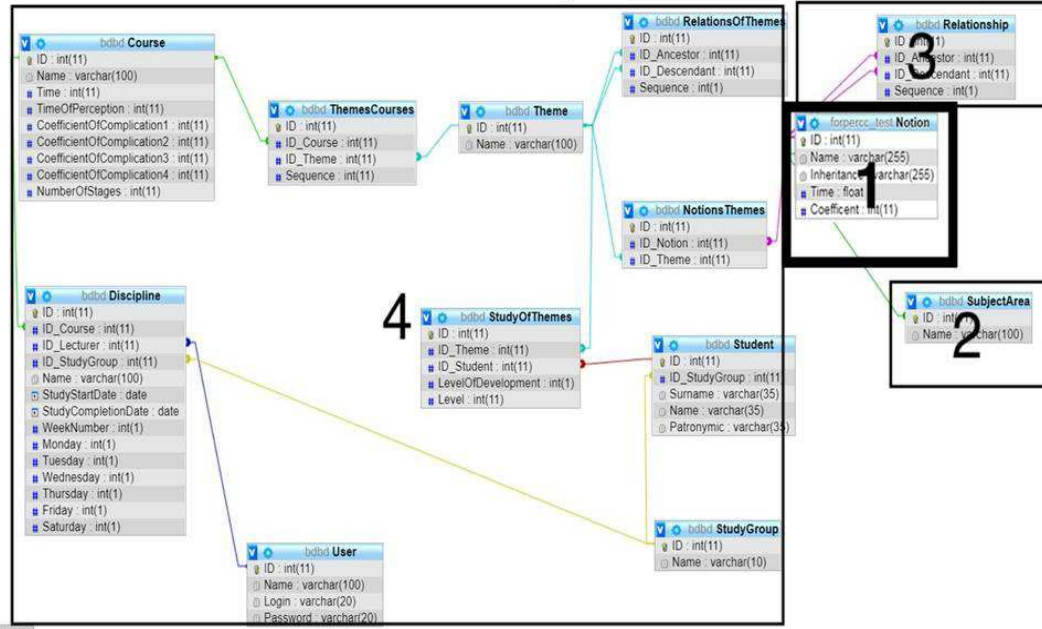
bdbd Course
ID : int(11)
Name : varchar(100)
Time : int(11)
TimeOfPerception : int(11)
CoefficientOfComplication1 : int(11)
CoefficientOfComplication2 : int(11)
CoefficientOfComplication3 : int(11)
CoefficientOfComplication4 : int(11)
NumberOfStages : int(11)

bdbd ThemesCourses
ID : int(11)
ID_Course : int(11)
ID_Theme : int(11)
Sequence : int(11)

bdbd Theme
ID : int(11)
Name : varchar(100)

bdbd RelationsOfThemes
ID : int(11)
ID_Ancestor : int(11)
ID_Descendant : int(11)
Sequence : int(1)

bdbd Relationship
3
ID : int(11)
ID_Ancestor : int(11)
ID_Descendant : int(11)
Sequence : int(1)

forpercc_test Notion
1
ID : int(11)
Name : varchar(255)
Inheritance : varchar(255)
Time : float
Coefficent : int(11)

bdbd NotionsThemes
ID : int(11)
ID_Notion : int(11)
ID_Theme : int(11)

bdbd SubjectArea
2
ID : int(11)
Name : varchar(100)

bdbd Discipline
ID : int(11)
ID_Course : int(11)
ID_Lecturer : int(11)
ID_StudyGroup : int(11)
Name : varchar(100)
StudyStartDate : date
StudyCompletionDate : date
WeekNumber : int(1)
Monday : int(1)
Tuesday : int(1)
Wednesday : int(1)
Thursday : int(1)
Friday : int(1)
Saturday : int(1)

4
bdbd StudyOfThemes
ID : int(11)
ID_Theme : int(11)
ID_Student : int(11)
LevelOfDevelopment : int(1)
Level : int(11)

bdbd Student
ID : int(11)
ID_StudyGroup : int(11)
Surname : varchar(35)
Name : varchar(35)
Patronymic : varchar(35)

bdbd StudyGroup
ID : int(11)
Name : varchar(10)

bdbd User
ID : int(11)
Name : varchar(100)
Login : varchar(20)
Password : varchar(20)